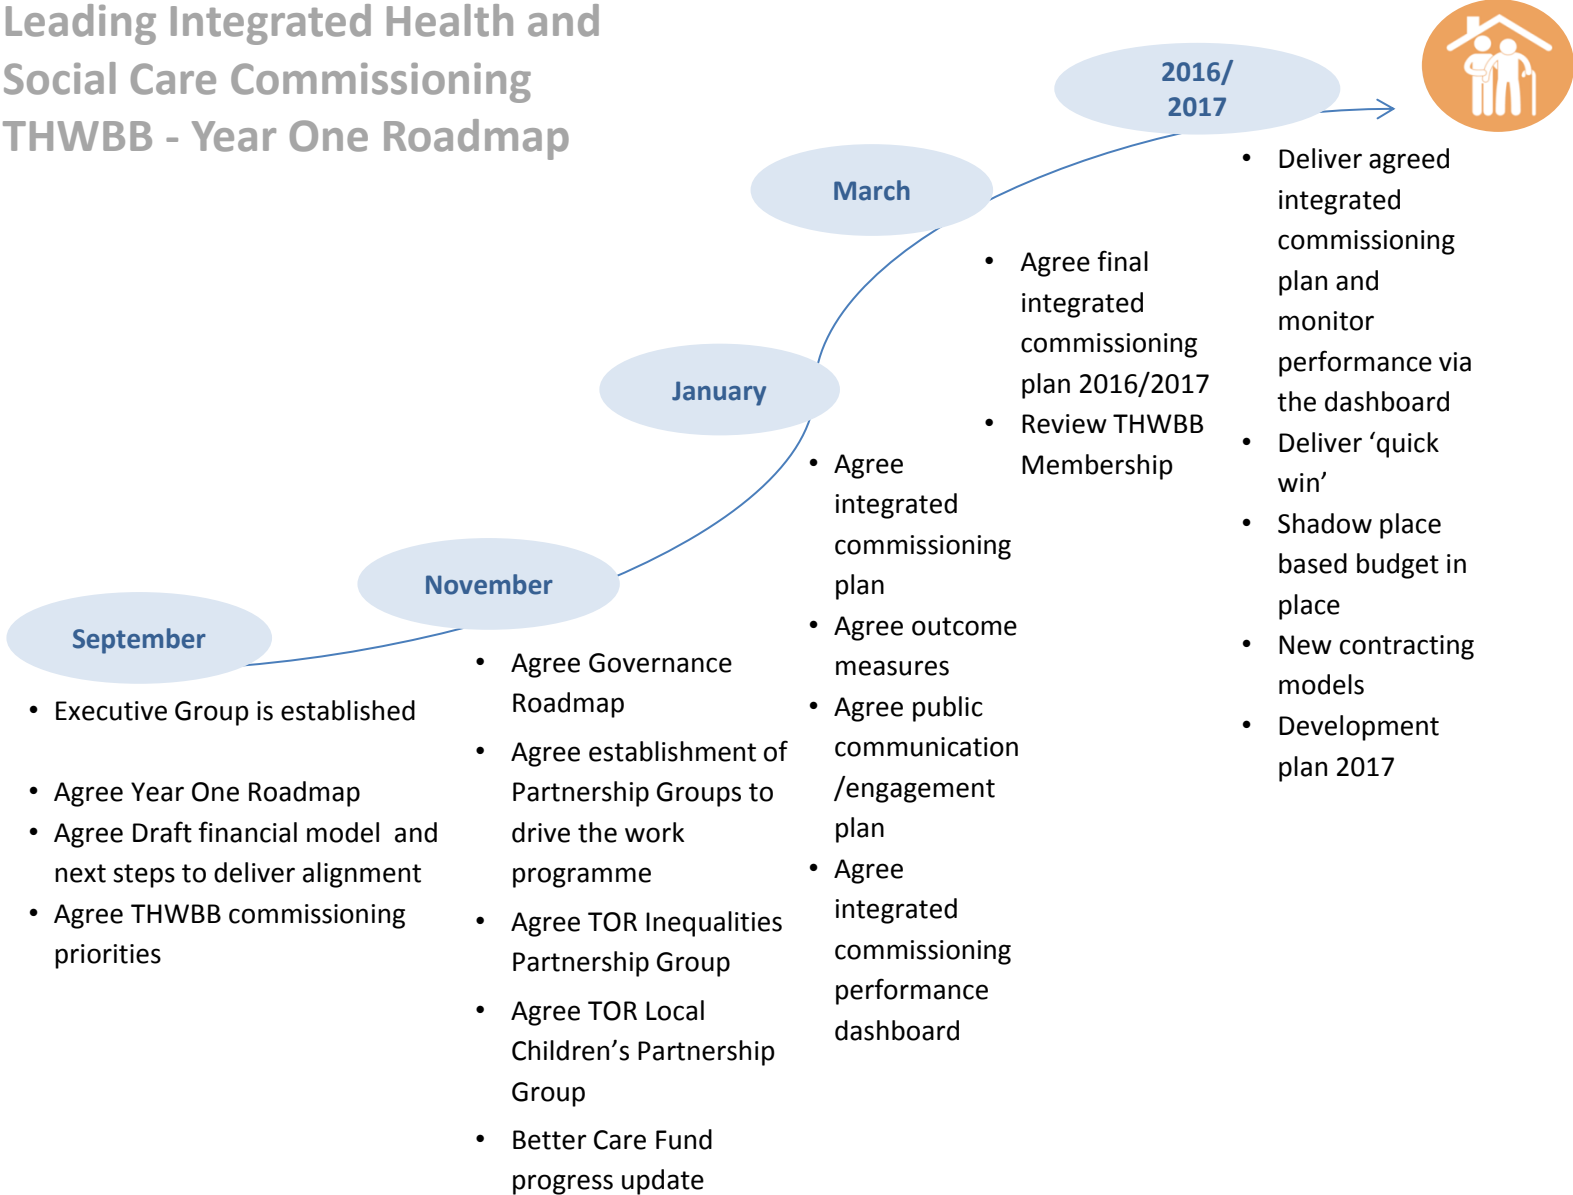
Leading Integrated Health and Social Care Commissioning THWBB - Year One Roadmap

September

- Executive Group is established
- Agree Year One Roadmap
- Agree Draft financial model and next steps to deliver alignment
- Agree THWBB commissioning priorities

November

- Agree Governance Roadmap
- Agree establishment of Partnership Groups to drive the work programme
- Agree TOR Inequalities Partnership Group
- Agree TOR Local Children's Partnership Group
- Better Care Fund progress update

January

- Agree integrated commissioning plan
- Agree outcome measures
- Agree public communication /engagement plan
- Agree integrated commissioning performance dashboard

March

- Agree final integrated commissioning plan 2016/2017
- Review THWBB Membership

2016/ 2017

- Deliver agreed integrated commissioning plan and monitor performance via the dashboard
- Deliver 'quick win'
- Shadow place based budget in place
- New contracting models
- Development plan 2017